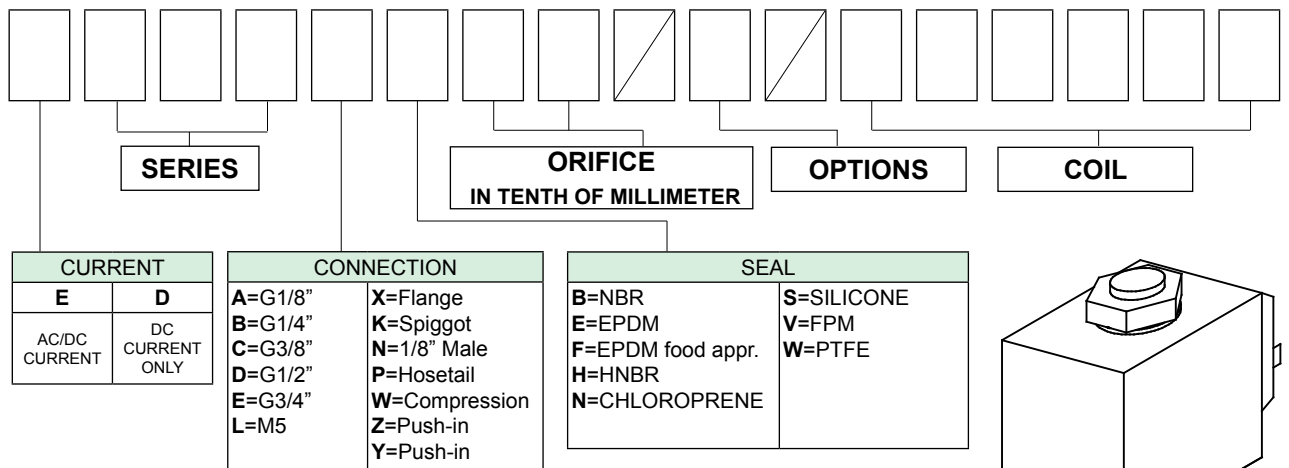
SERIES

ORIFICE
IN TENTH OF MILLIMETER

OPTIONS

COIL

| CURRENT | |
|---|---|
| **E** | **D** |
| AC/DC CURRENT | DC CURRENT ONLY |

| CONNECTION | |
|---|---|
| **A**=G1/8" | **X**=Flange |
| **B**=G1/4" | **K**=Spiggot |
| **C**=G3/8" | **N**=1/8" Male |
| **D**=G1/2" | **P**=Hosetail |
| **E**=G3/4" | **W**=Compression |
| **L**=M5 | **Z**=Push-in |
| | **Y**=Push-in |

| SEAL | |
|---|---|
| **B**=NBR | **S**=SILICONE |
| **E**=EPDM | **V**=FPM |
| **F**=EPDM food appr. | **W**=PTFE |
| **H**=HNBR | |
| **N**=CHLOROPRENE | |